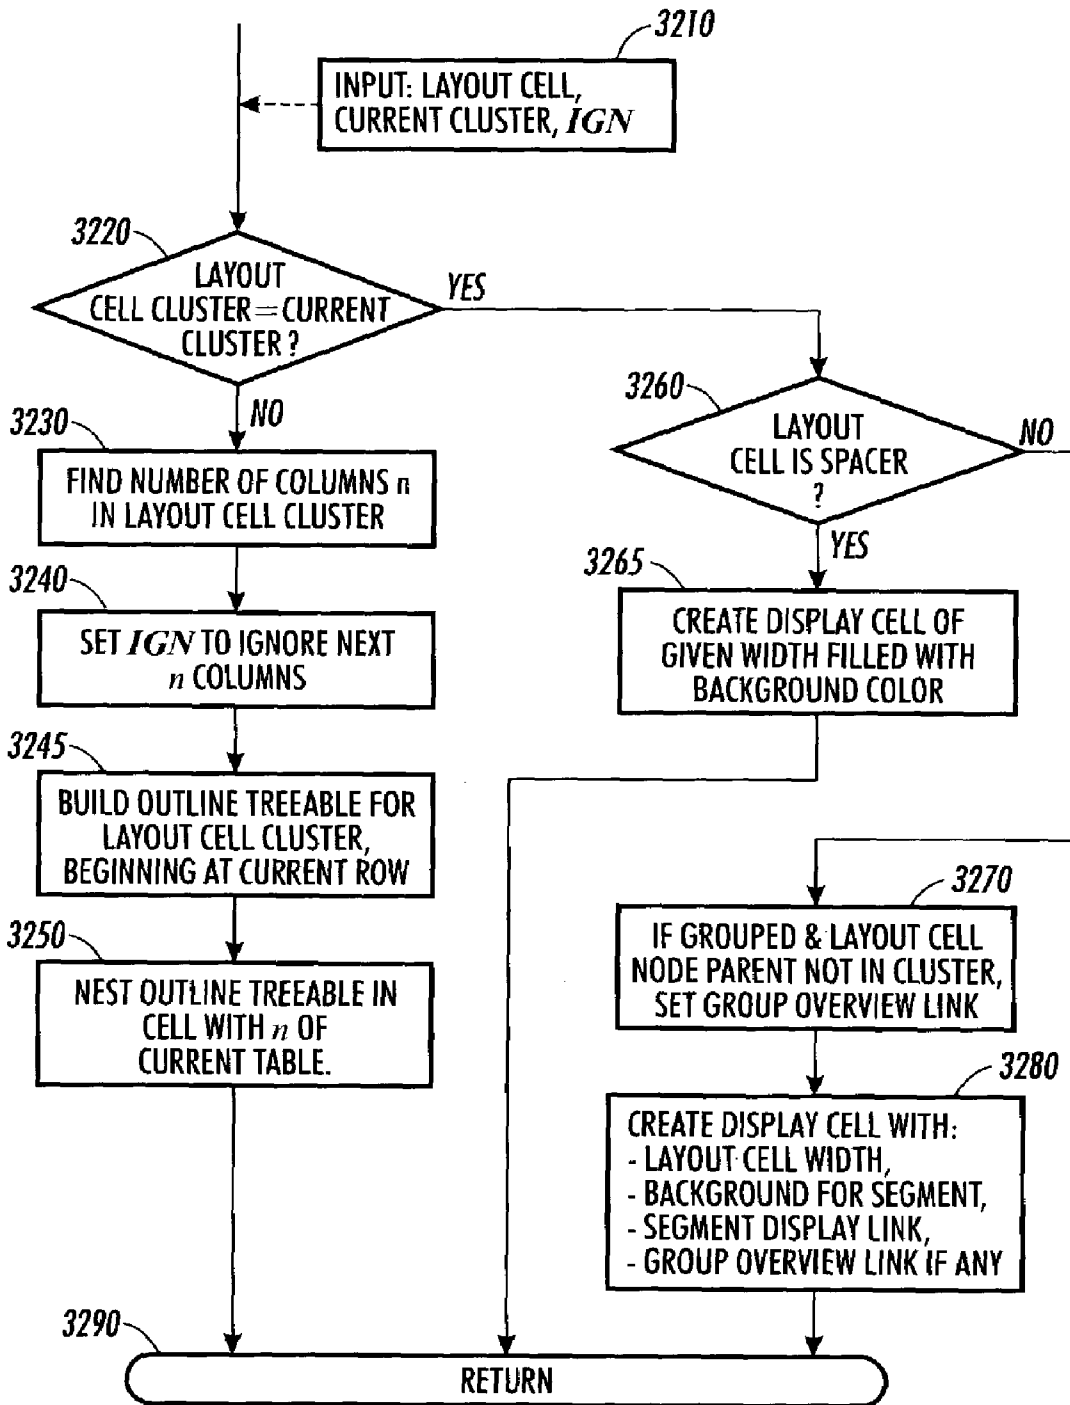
3210

INPUT: LAYOUT CELL, CURRENT CLUSTER, $IGN$

3220

LAYOUT CELL CLUSTER = CURRENT CLUSTER ?

YES

NO

3230

FIND NUMBER OF COLUMNS n IN LAYOUT CELL CLUSTER

3240

SET $IGN$ TO IGNORE NEXT $n$ COLUMNS

3245

BUILD OUTLINE TREEABLE FOR LAYOUT CELL CLUSTER, BEGINNING AT CURRENT ROW

3250

NEST OUTLINE TREEABLE IN CELL WITH $n$ OF CURRENT TABLE.

3260

LAYOUT CELL IS SPACER ?

NO

YES

3265

CREATE DISPLAY CELL OF GIVEN WIDTH FILLED WITH BACKGROUND COLOR

3270

IF GROUPED & LAYOUT CELL NODE PARENT NOT IN CLUSTER, SET GROUP OVERVIEW LINK

3280

CREATE DISPLAY CELL WITH:
- LAYOUT CELL WIDTH,
- BACKGROUND FOR SEGMENT,
- SEGMENT DISPLAY LINK,
- GROUP OVERVIEW LINK IF ANY

3290

RETURN